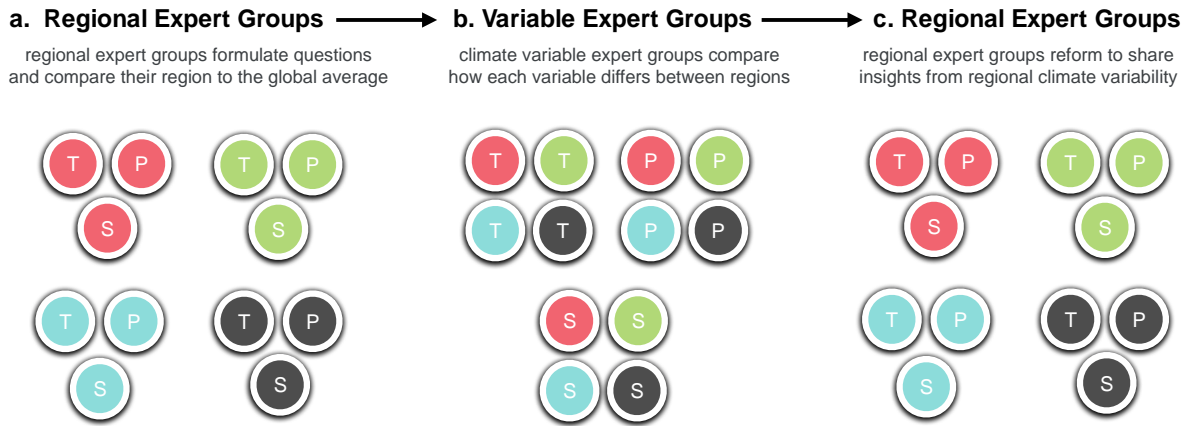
a. Regional Expert Groups

regional expert groups formulate questions and compare their region to the global average

T P
S

T P
S

T P
S

T P
S

b. Variable Expert Groups

climate variable expert groups compare how each variable differs between regions

T T
T T

P P
P P

S S
S S

c. Regional Expert Groups

regional expert groups reform to share insights from regional climate variability

T P
S

T P
S

T P
S

T P
S